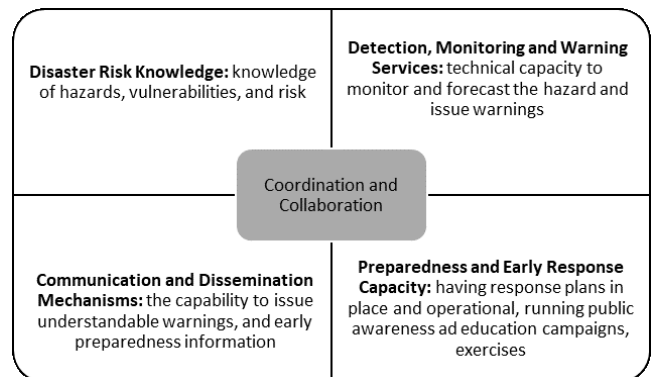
Disaster Risk Knowledge: knowledge of hazards, vulnerabilities, and risk

Detection, Monitoring and Warning Services: technical capacity to monitor and forecast the hazard and issue warnings

Coordination and Collaboration

Communication and Dissemination Mechanisms: the capability to issue understandable warnings, and early preparedness information

Preparedness and Early Response Capacity: having response plans in place and operational, running public awareness ad education campaigns, exercises